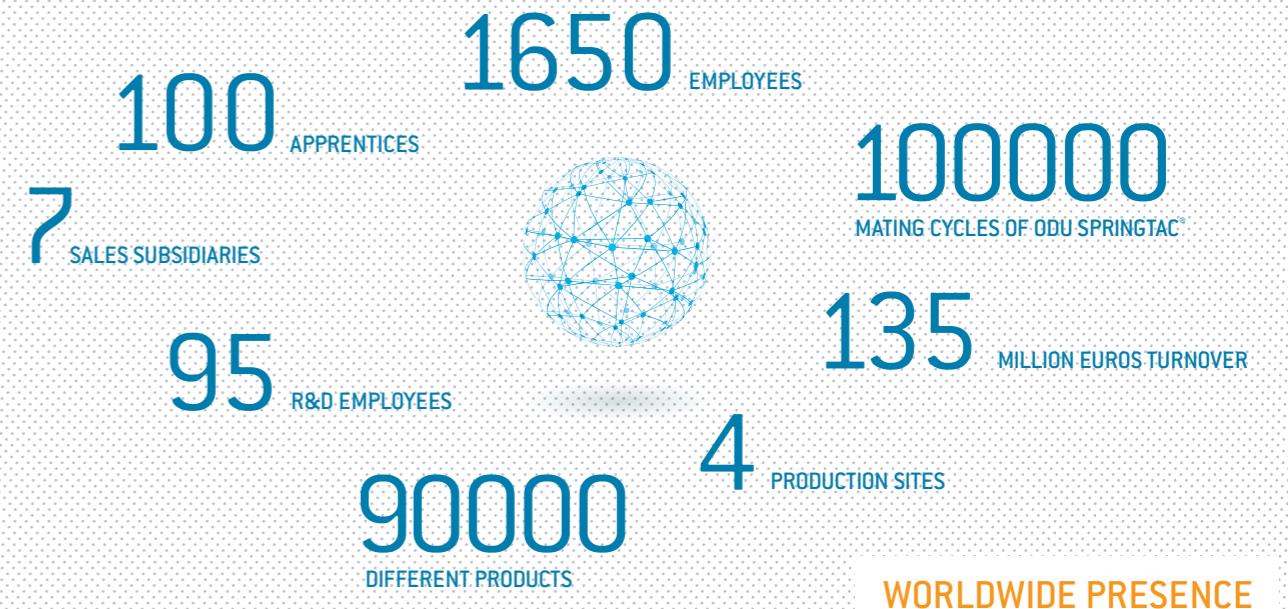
1650 EMPLOYEES

100 APPRENTICES

100000 MATING CYCLES OF ODU SPRINGTAC®

7 SALES SUBSIDIARIES

135 MILLION EUROS TURNOVER

95 R&D EMPLOYEES

4 PRODUCTION SITES

90000 DIFFERENT PRODUCTS

WORLDWIDE PRESENCE